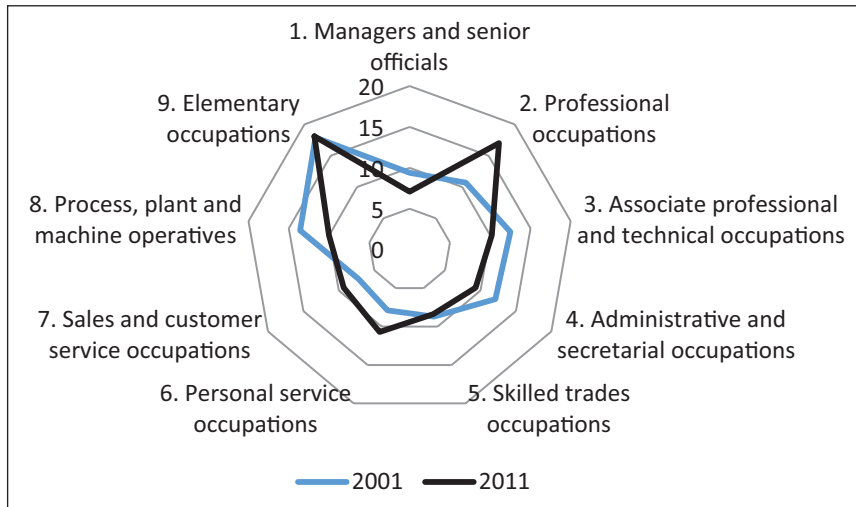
1. Managers and senior officials

20

15

10

5

0

2. Professional occupations

3. Associate professional and technical occupations

4. Administrative and secretarial occupations

5. Skilled trades occupations

6. Personal service occupations

7. Sales and customer service occupations

8. Process, plant and machine operatives

9. Elementary occupations

2001

2011